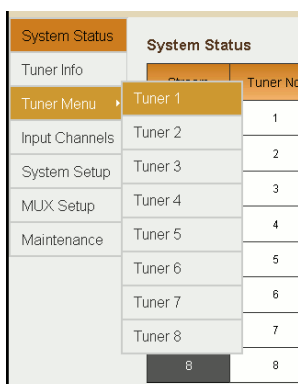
System Status
Tuner Info
Tuner Menu
Input Channels
System Setup
MUX Setup
Maintenance

Tuner 1
Tuner 2
Tuner 3
Tuner 4
Tuner 5
Tuner 6
Tuner 7
Tuner 8

System Status

| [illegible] | Tuner No |
|---|---|
| | 1 |
| | 2 |
| | 3 |
| | 4 |
| | 5 |
| | 6 |
| | 7 |
| 8 | 8 |